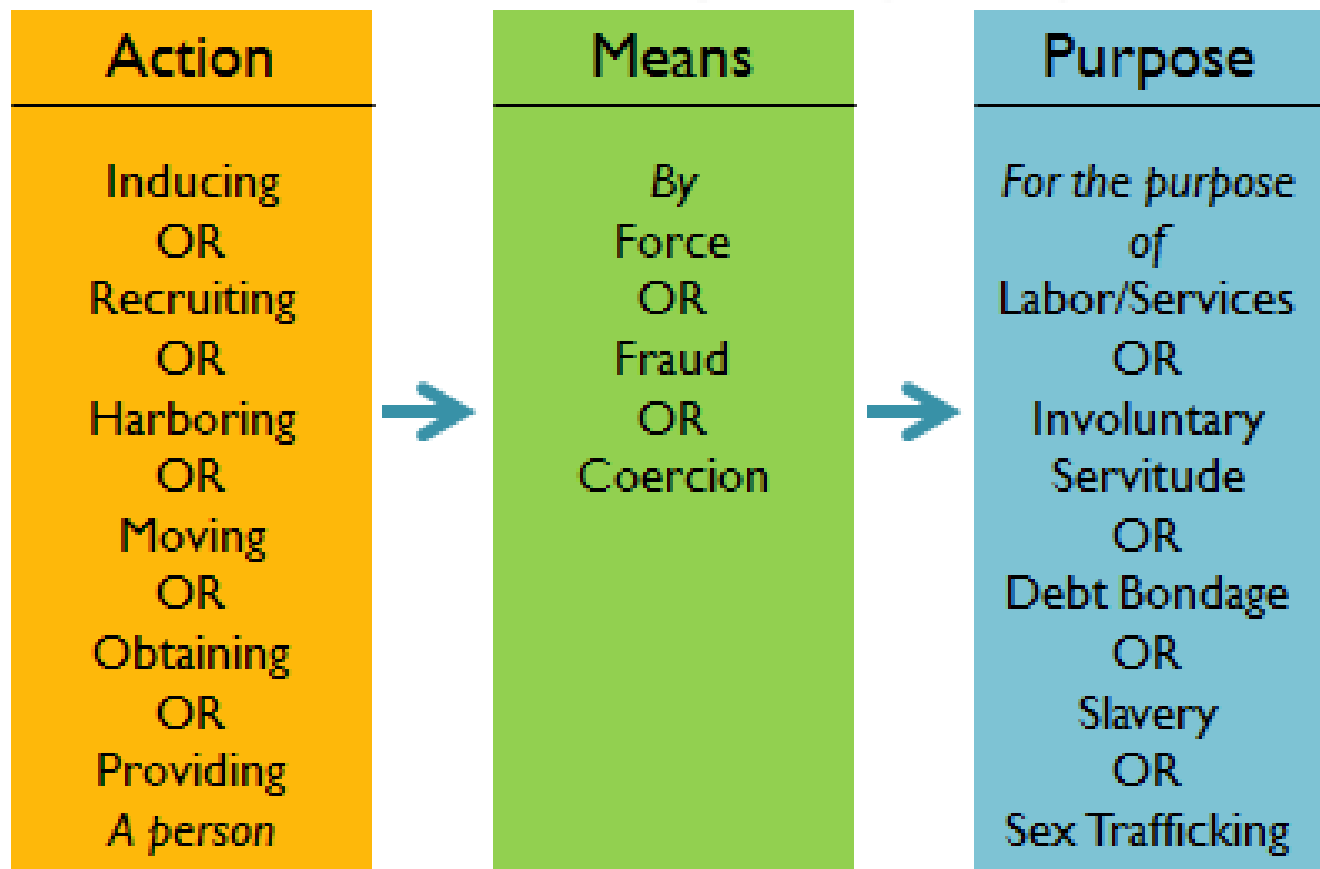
Action

Inducing
OR
Recruiting
OR
Harboring
OR
Moving
OR
Obtaining
OR
Providing
A person

Means

By
Force
OR
Fraud
OR
Coercion

Purpose

For the purpose of
Labor/Services
OR
Involuntary Servitude
OR
Debt Bondage
OR
Slavery
OR
Sex Trafficking